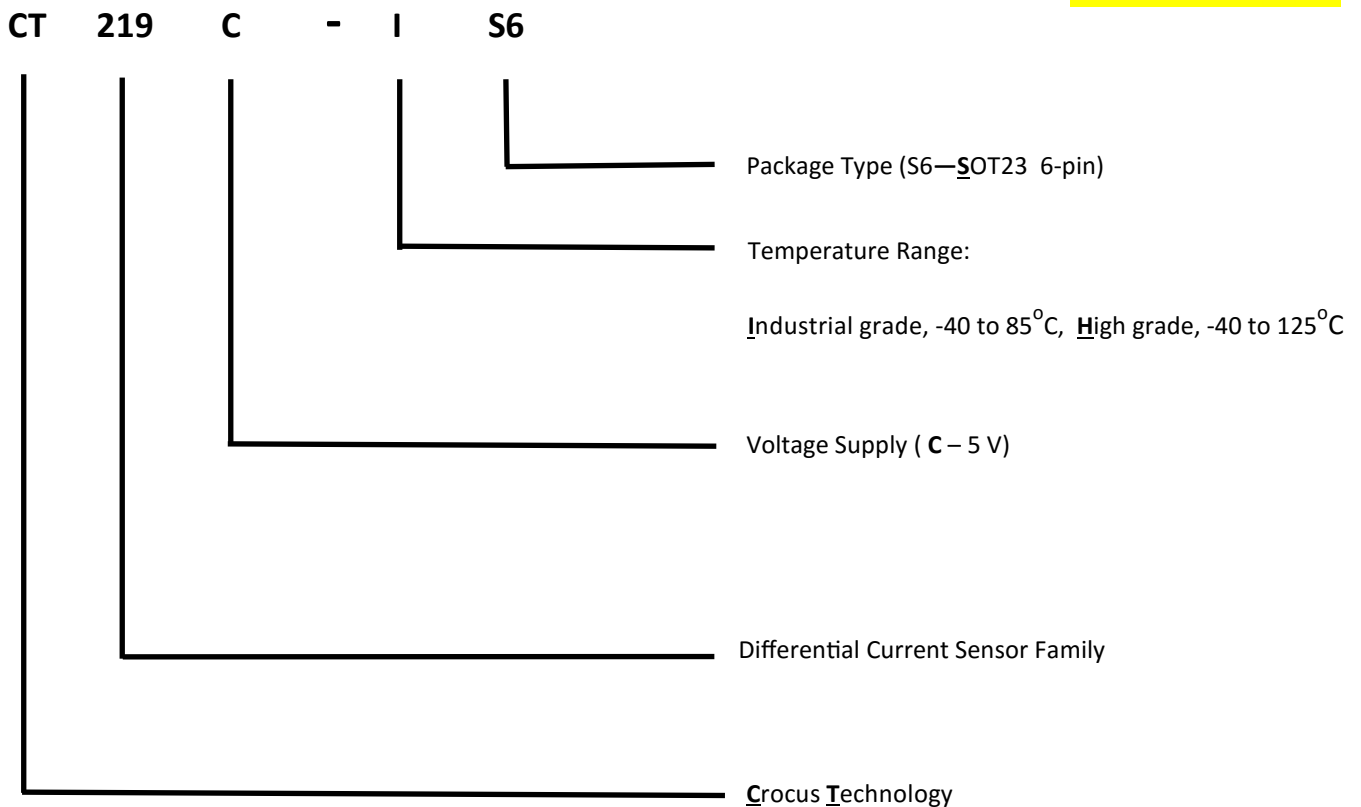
CT 219 C - I S6

Package Type (S6—SOT23 6-pin)

Temperature Range:

Industrial grade, -40 to 85$^{o}$C, High grade, -40 to 125$^{o}$C

Voltage Supply ( C – 5 V)

Differential Current Sensor Family

Crocus Technology